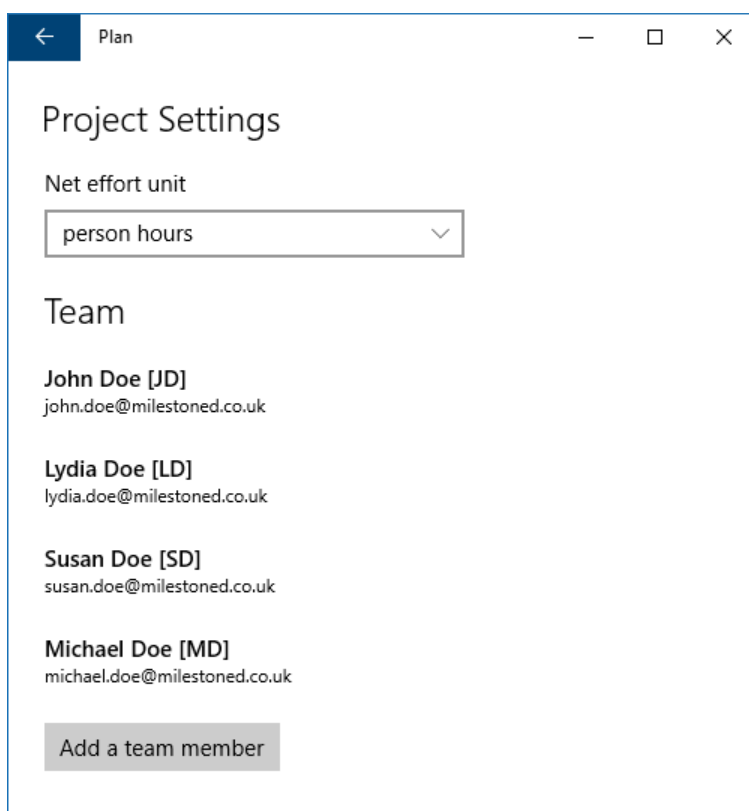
Plan

Project Settings

Net effort unit

person hours

Team

John Doe [JD]
john.doe@milestoned.co.uk

Lydia Doe [LD]
lydia.doe@milestoned.co.uk

Susan Doe [SD]
susan.doe@milestoned.co.uk

Michael Doe [MD]
michael.doe@milestoned.co.uk

Add a team member